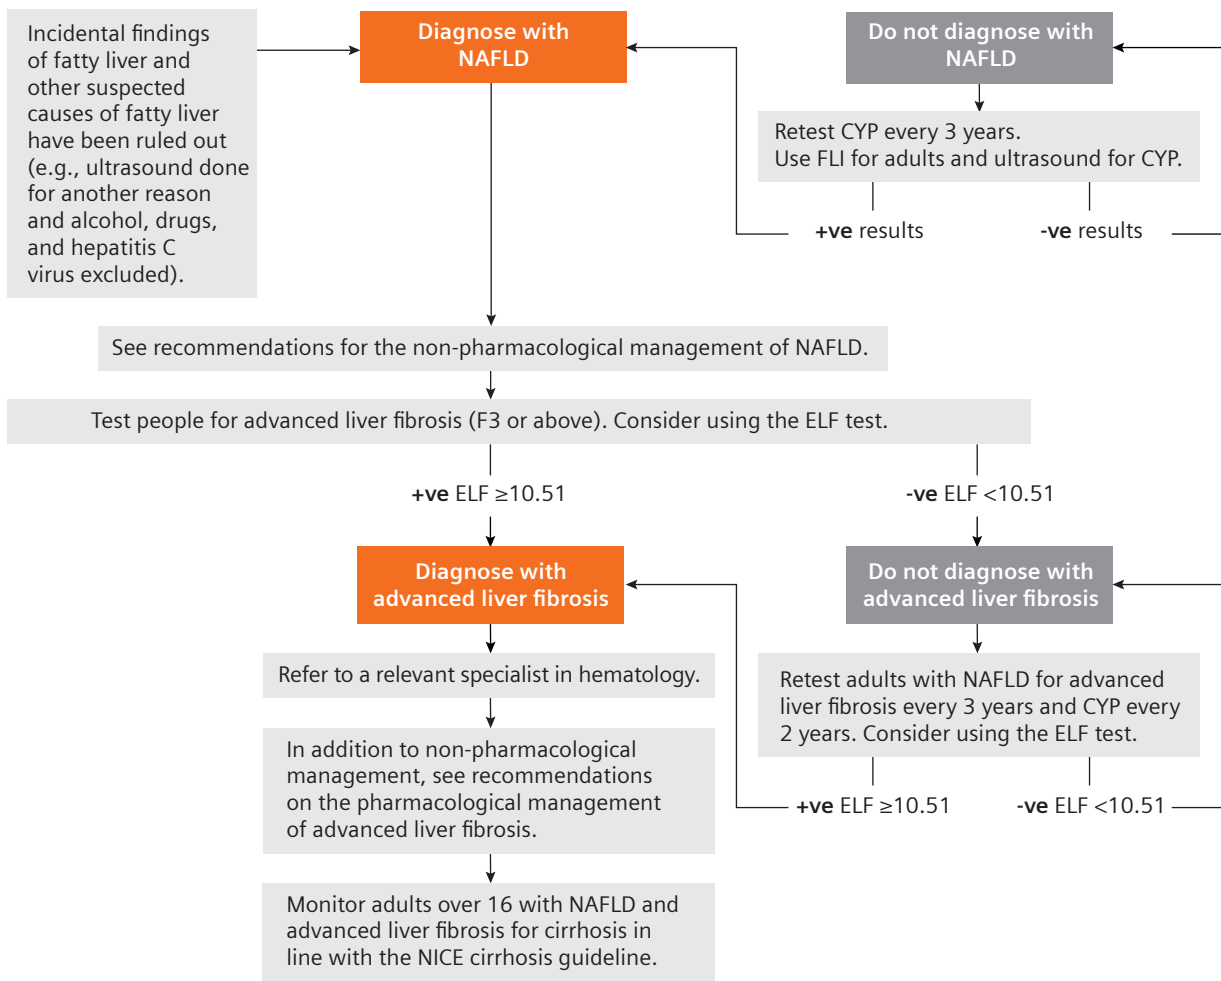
Incidental findings of fatty liver and other suspected causes of fatty liver have been ruled out (e.g., ultrasound done for another reason and alcohol, drugs, and hepatitis C virus excluded).

Diagnose with NAFLD

Do not diagnose with NAFLD

Retest CYP every 3 years. Use FLI for adults and ultrasound for CYP.

**+ve** results

**-ve** results

See recommendations for the non-pharmacological management of NAFLD.

Test people for advanced liver fibrosis (F3 or above). Consider using the ELF test.

**+ve** ELF ≥10.51

**-ve** ELF <10.51

Diagnose with advanced liver fibrosis

Do not diagnose with advanced liver fibrosis

Refer to a relevant specialist in hematology.

Retest adults with NAFLD for advanced liver fibrosis every 3 years and CYP every 2 years. Consider using the ELF test.

**+ve** ELF ≥10.51

**-ve** ELF <10.51

In addition to non-pharmacological management, see recommendations on the pharmacological management of advanced liver fibrosis.

Monitor adults over 16 with NAFLD and advanced liver fibrosis for cirrhosis in line with the NICE cirrhosis guideline.